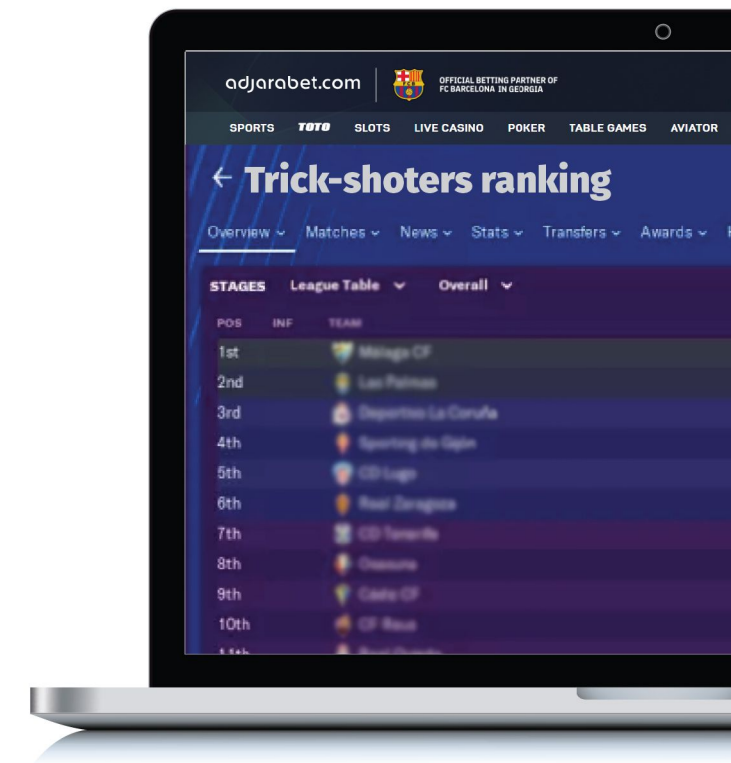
adjarabet.com
OFFICIAL BETTING PARTNER OF FC BARCELONA IN GEORGIA

SPORTS TOTO SLOTS LIVE CASINO POKER TABLE GAMES AVIATOR

← Trick-shoters ranking

Overview Matches News Stats Transfers Awards

STAGES League Table Overall

POS INF TEAM

| POS | INF | TEAM |
|---|---|---|
| 1st | | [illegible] |
| 2nd | | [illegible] |
| 3rd | | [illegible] |
| 4th | | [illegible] |
| 5th | | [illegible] |
| 6th | | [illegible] |
| 7th | | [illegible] |
| 8th | | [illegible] |
| 9th | | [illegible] |
| 10th | | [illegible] |
| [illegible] | | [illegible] |